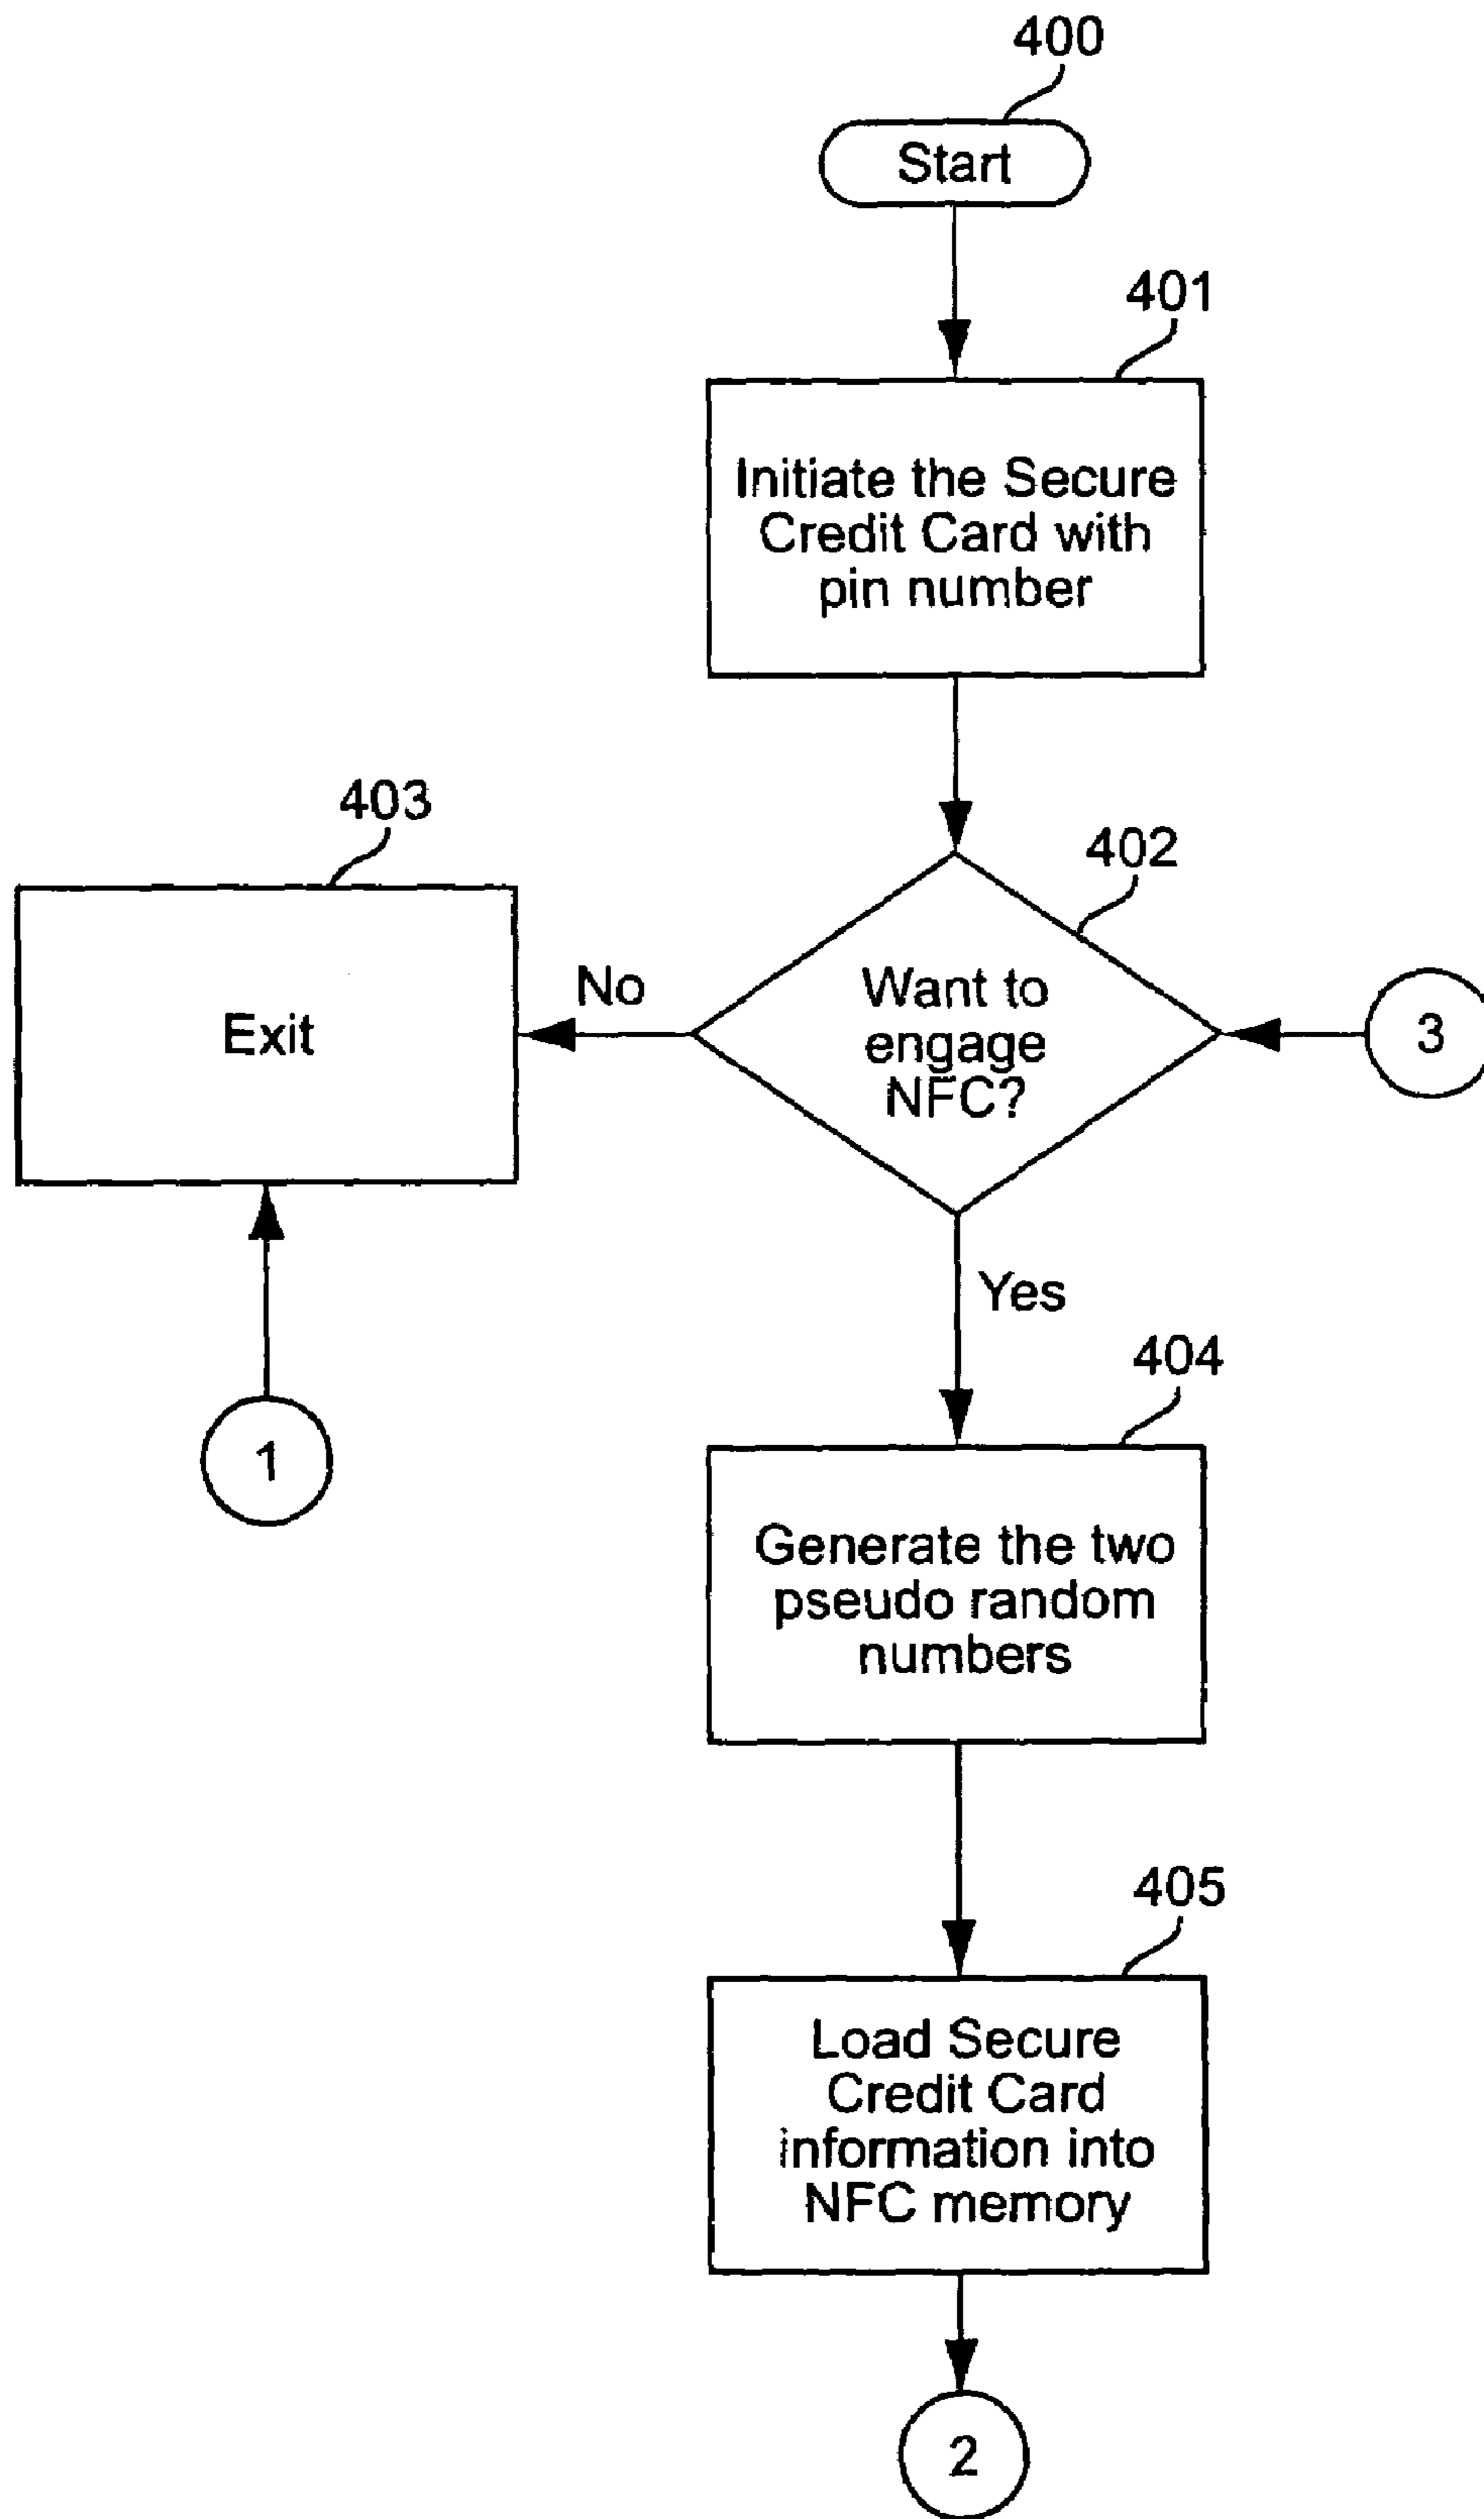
400

Start

401

Initiate the Secure Credit Card with pin number

403

402

Exit

No

Want to engage NFC?

3

Yes

1

404

Generate the two pseudo random numbers

405

Load Secure Credit Card information into NFC memory

2